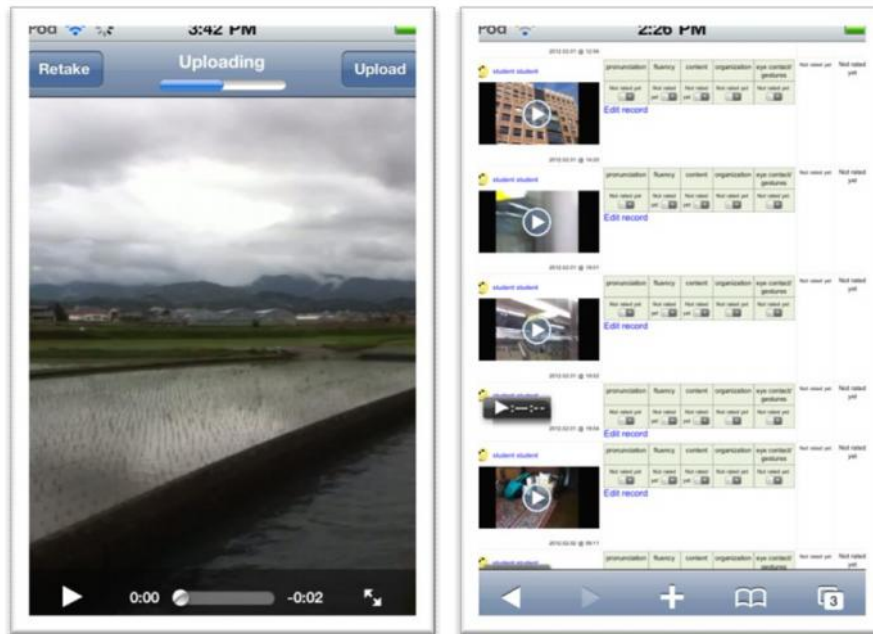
iPod 3:42 PM

Retake Uploading Upload

0:00 -0:02

iPod 2:26 PM

2012.02.01 @ 12:06

student student

| pronunciation | fluency | content | organization | eye contact/ gestures |
|---|---|---|---|---|
| Not rated yet | Not rated yet | Not rated yet | Not rated yet | Not rated yet |

Not rated yet Not rated yet

Edit record

2012.02.01 @ 14:20

student student

| pronunciation | fluency | content | organization | eye contact/ gestures |
|---|---|---|---|---|
| Not rated yet | Not rated yet | Not rated yet | Not rated yet | Not rated yet |

Not rated yet Not rated yet

Edit record

2012.02.01 @ 15:01

student student

| pronunciation | fluency | content | organization | eye contact/ gestures |
|---|---|---|---|---|
| Not rated yet | Not rated yet | Not rated yet | Not rated yet | Not rated yet |

Not rated yet Not rated yet

Edit record

2012.02.01 @ 15:02

student student

| pronunciation | fluency | content | organization | eye contact/ gestures |
|---|---|---|---|---|
| Not rated yet | Not rated yet | Not rated yet | Not rated yet | Not rated yet |

Not rated yet Not rated yet

--:--

Edit record

2012.02.01 @ 15:04

student student

| pronunciation | fluency | content | organization | eye contact/ gestures |
|---|---|---|---|---|
| Not rated yet | Not rated yet | Not rated yet | Not rated yet | Not rated yet |

Not rated yet Not rated yet

Edit record

2012.02.02 @ 09:11

student student

| pronunciation | fluency | content | organization | eye contact/ gestures |
|---|---|---|---|---|

Not rated yet Not rated yet

3